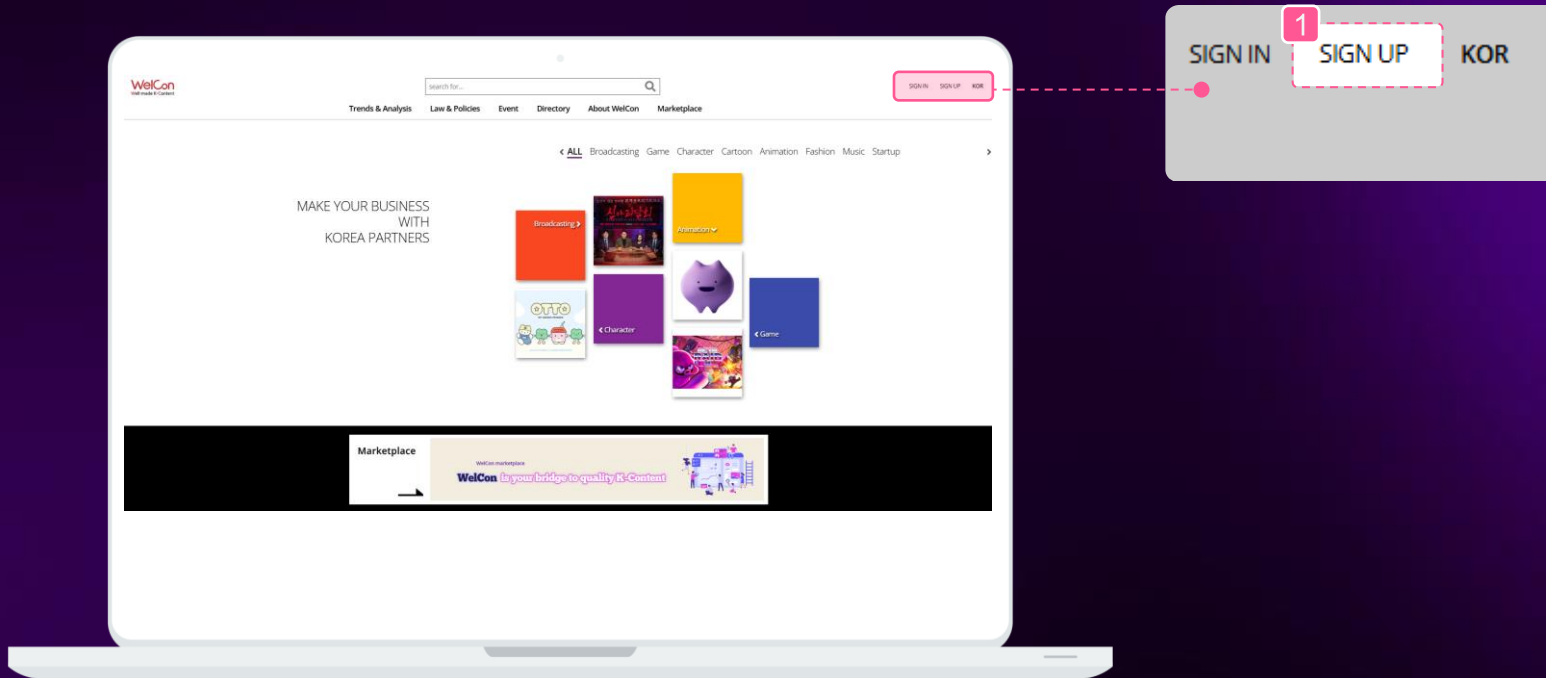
WelCon
Well-made K-Content

search for...

SIGN IN SIGN UP KOR

Trends & Analysis Law & Policies Event Directory About WelCon Marketplace

ALL Broadcasting Game Character Cartoon Animation Fashion Music Startup

MAKE YOUR BUSINESS WITH KOREA PARTNERS

Broadcasting
Animation
OTTO
Character
Game

Marketplace
WelCon marketplace
WelCon is your bridge to quality K-Content

1
SIGN IN SIGN UP KOR